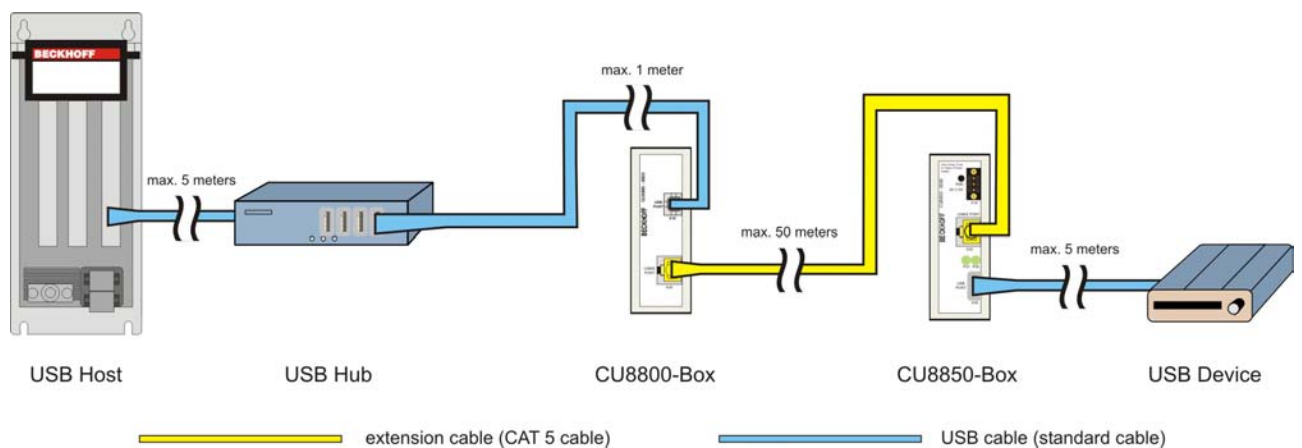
BECKHOFF

max. 5 meters

max. 1 meter

max. 50 meters

max. 5 meters

BECKHOFF

BECKHOFF

USB Host

USB Hub

CU8800-Box

CU8850-Box

USB Device

extension cable (CAT 5 cable)

USB cable (standard cable)